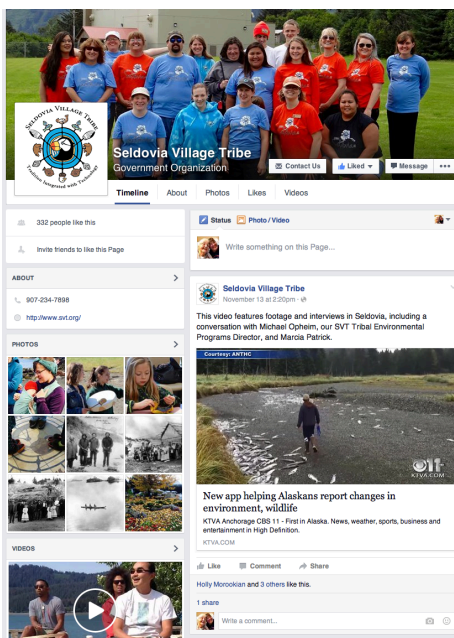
Seldovia Village Tribe
Tradition Integrated with Technology

Seldovia Village Tribe
Government Organization

Contact Us
Liked
Message
•••

Timeline
About
Photos
Likes
Videos

332 people like this

Invite friends to like this Page

ABOUT

907-234-7898

http://www.svt.org/

PHOTOS

VIDEOS

Status
Photo / Video

Write something on this Page...

Seldovia Village Tribe
November 13 at 2:20pm ·

This video features footage and interviews in Seldovia, including a conversation with Michael Opheim, our SVT Tribal Environmental Programs Director, and Marcia Patrick.

Courtesy: ANTHC
KTVA.COM

New app helping Alaskans report changes in environment, wildlife
KTVA Anchorage CBS 11 - First in Alaska. News, weather, sports, business and entertainment in High Definition.
KTVA.COM

Like
Comment
Share

Holly Morookian and 3 others like this.

1 share

Write a comment...